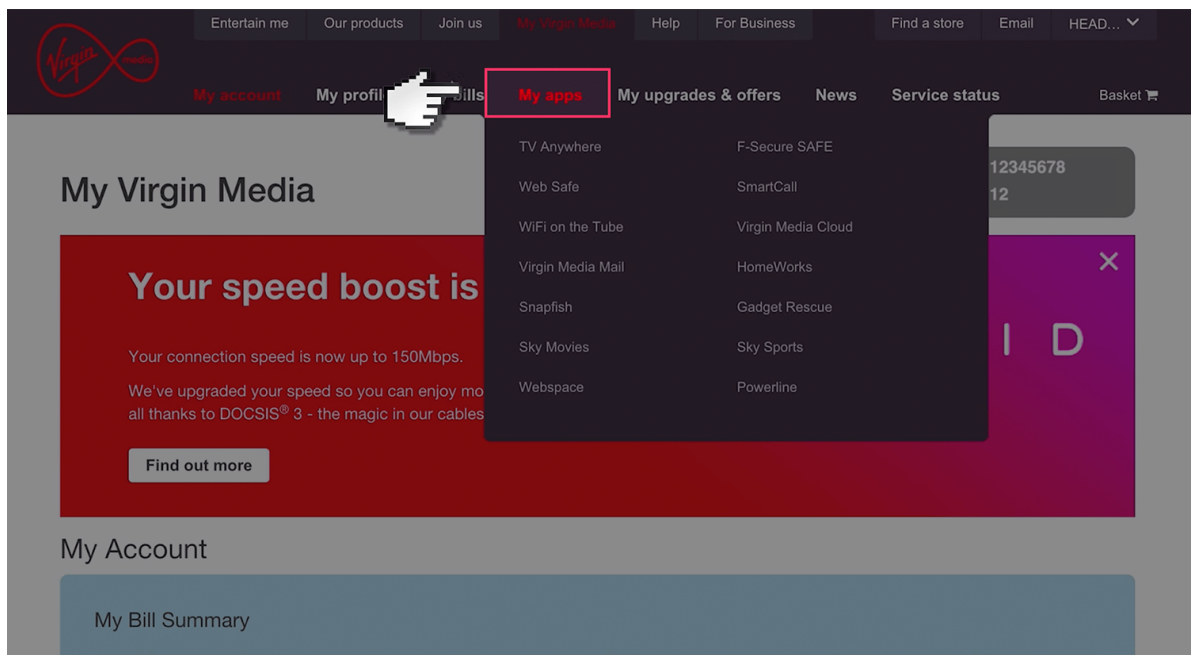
Virgin media

Entertain me | Our products | Join us | My Virgin Media | Help | For Business | Find a store | Email | HEAD...

My account | My profil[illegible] | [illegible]ills | My apps | My upgrades & offers | News | Service status | Basket

TV Anywhere
Web Safe
WiFi on the Tube
Virgin Media Mail
Snapfish
Sky Movies
Webspace

F-Secure SAFE
SmartCall
Virgin Media Cloud
HomeWorks
Gadget Rescue
Sky Sports
Powerline

12345678
12

My Virgin Media

Your speed boost is

Your connection speed is now up to 150Mbps.

We've upgraded your speed so you can enjoy mo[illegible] all thanks to DOCSIS® 3 - the magic in our cables

Find out more

I D

×

My Account

My Bill Summary